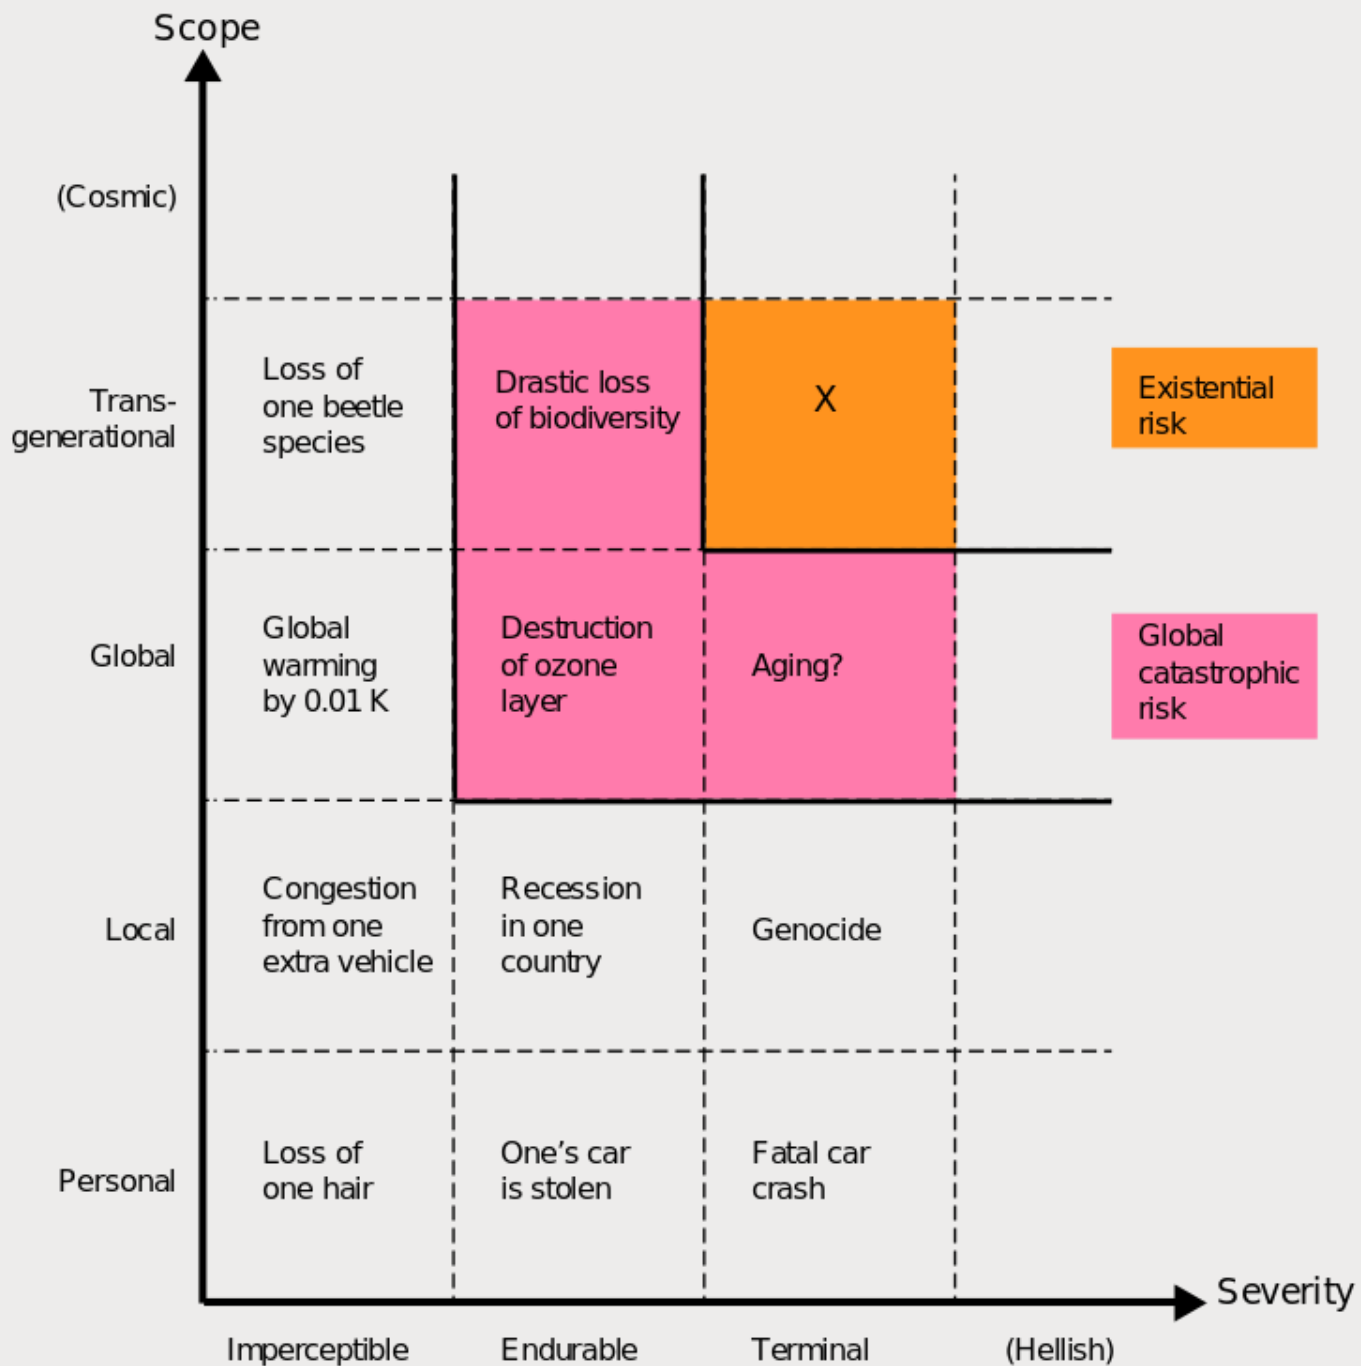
Scope

(Cosmic)

Trans-generational

Global

Local

Personal

Loss of one beetle species

Drastic loss of biodiversity

X

Existential risk

Global warming by 0.01 K

Destruction of ozone layer

Aging?

Global catastrophic risk

Congestion from one extra vehicle

Recession in one country

Genocide

Loss of one hair

One's car is stolen

Fatal car crash

Severity

Imperceptible

Endurable

Terminal

(Hellish)